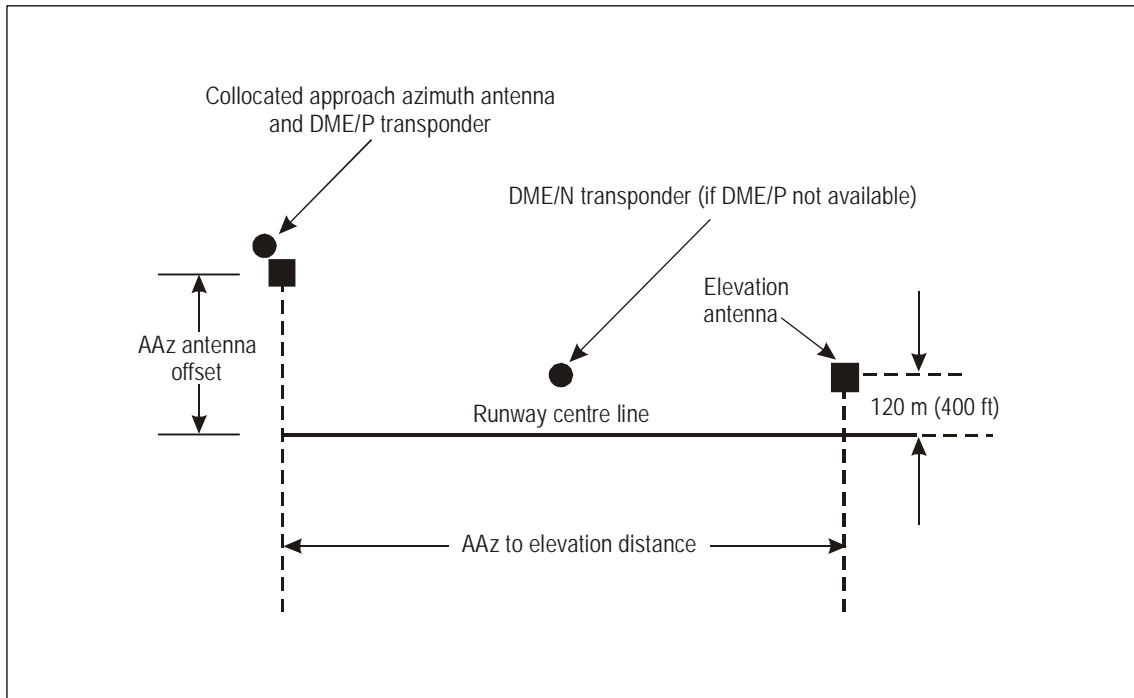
Collocated approach azimuth antenna and DME/P transponder

DME/N transponder (if DME/P not available)

Elevation antenna

AAz antenna offset

Runway centre line

120 m (400 ft)

AAz to elevation distance